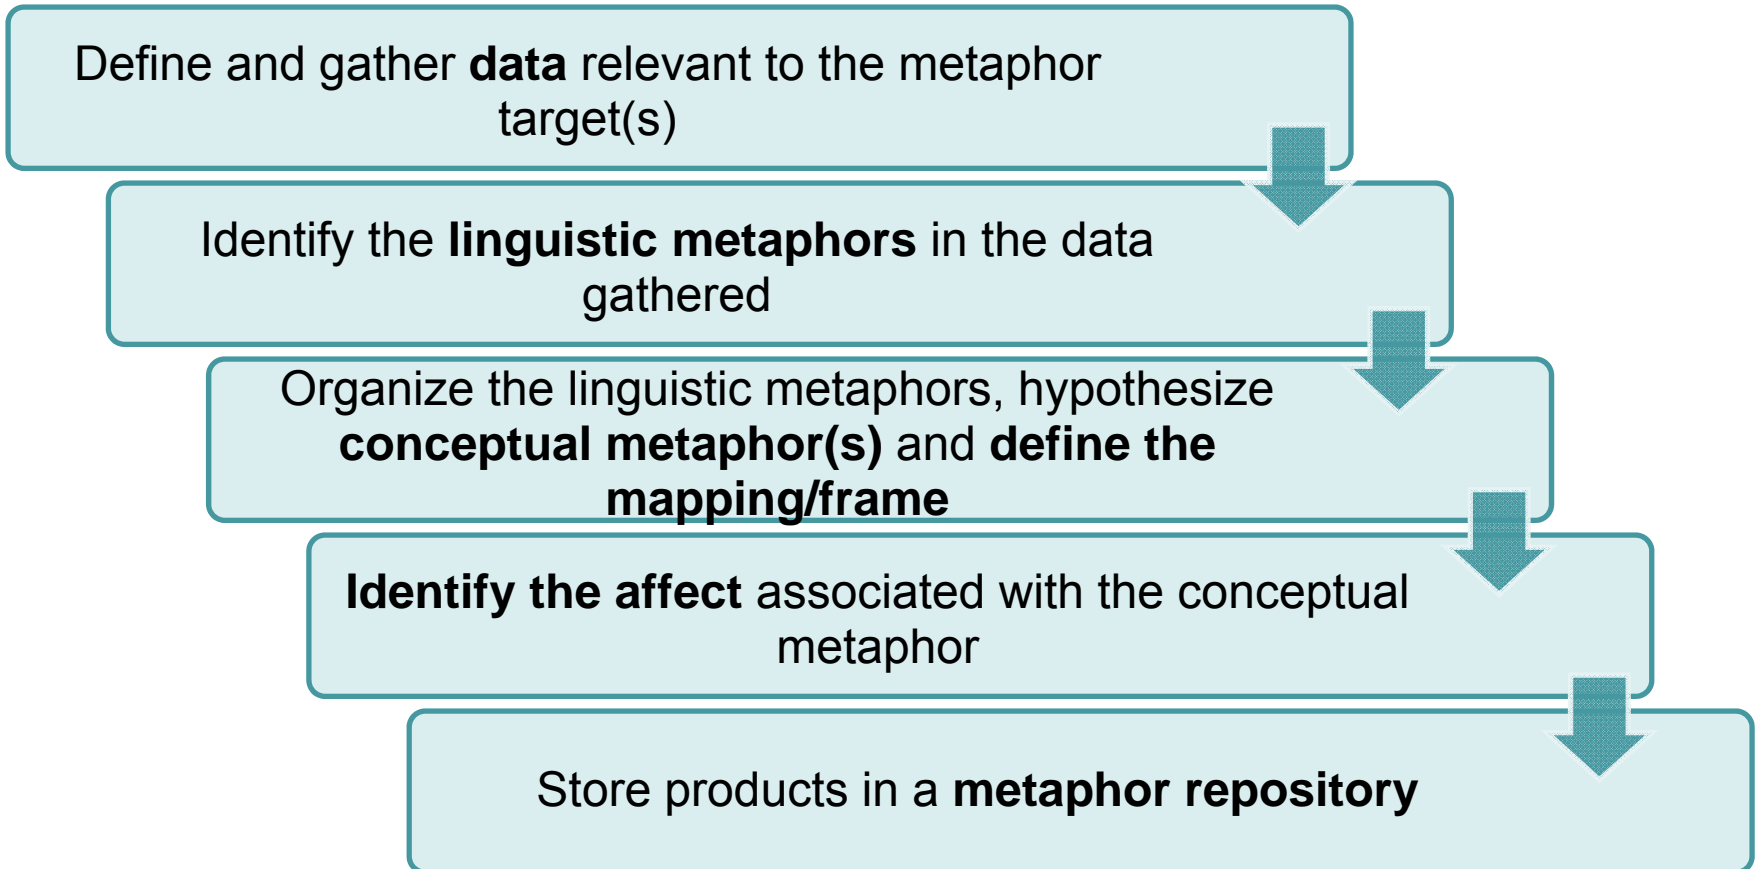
Define and gather data relevant to the metaphor target(s)

Identify the linguistic metaphors in the data gathered

Organize the linguistic metaphors, hypothesize conceptual metaphor(s) and define the mapping/frame

Identify the affect associated with the conceptual metaphor

Store products in a metaphor repository